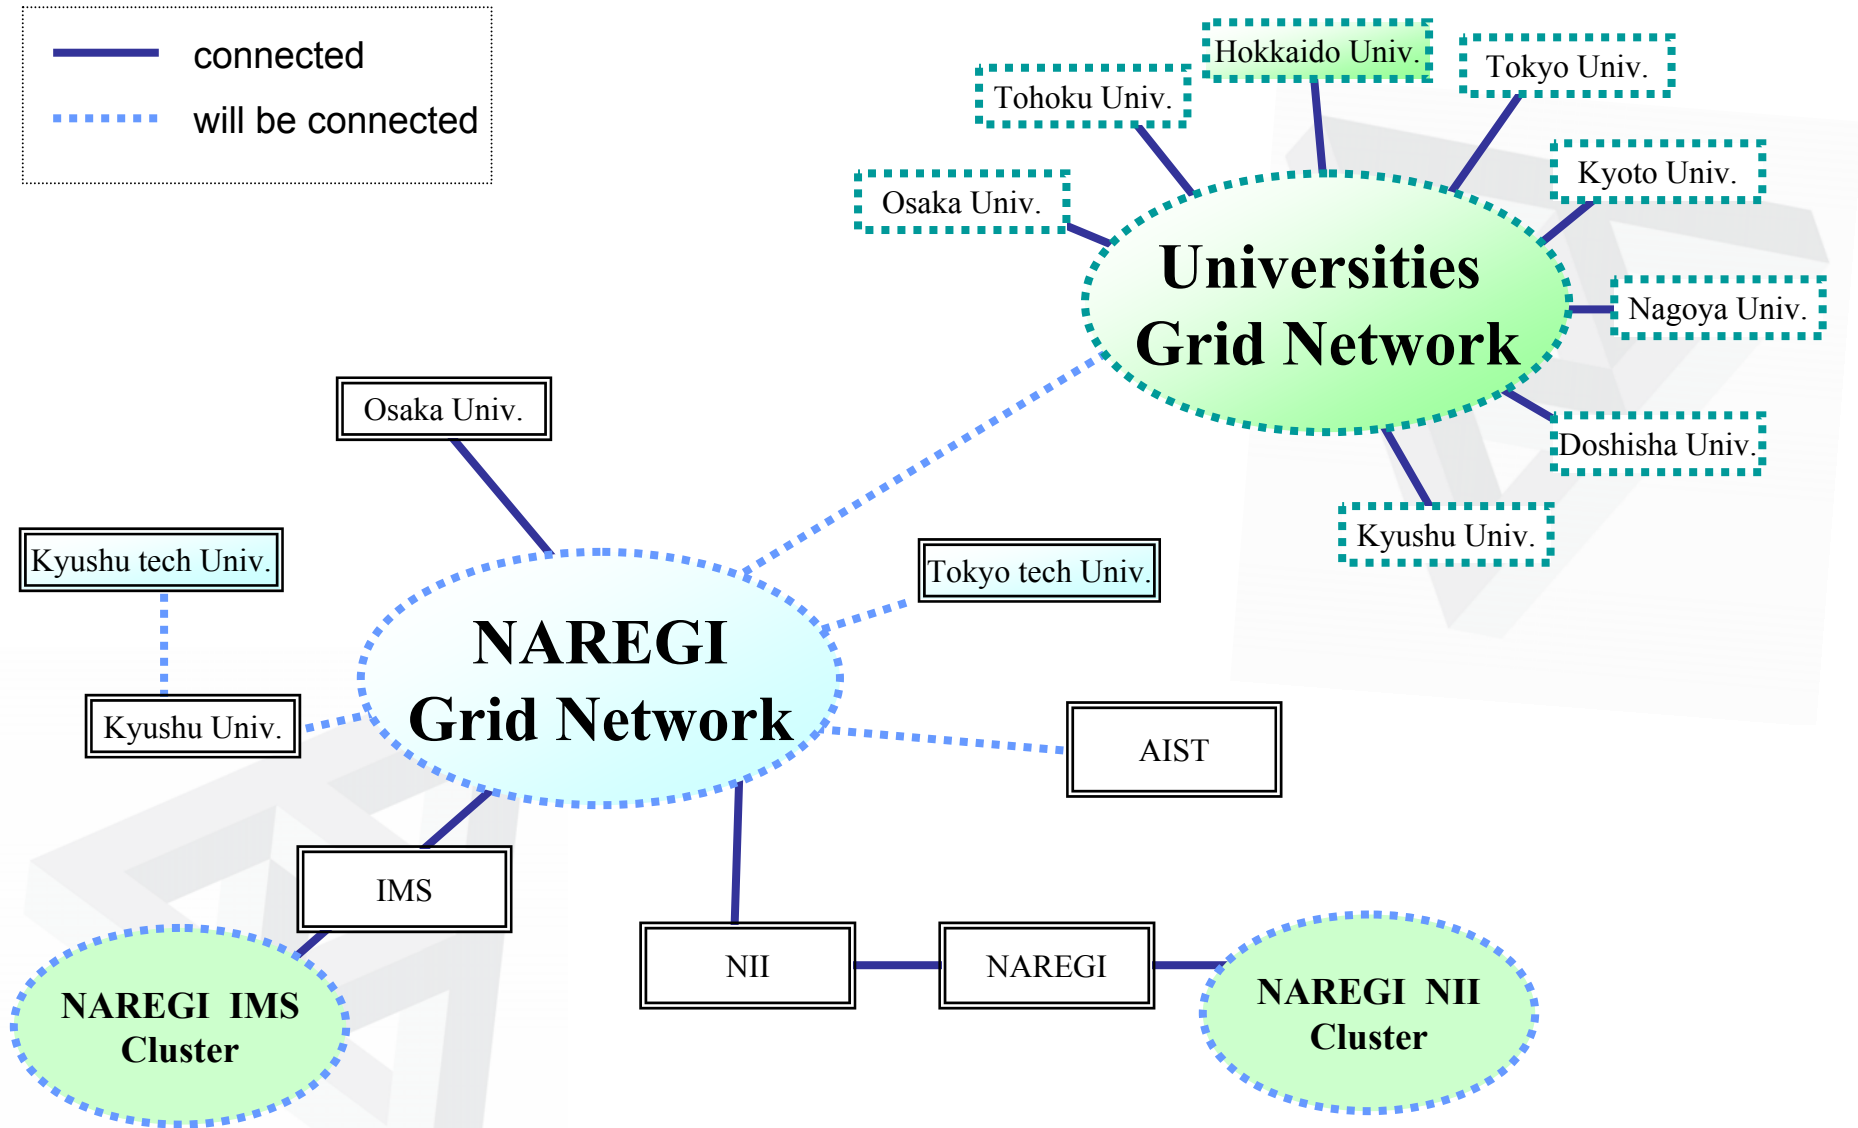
connected
will be connected

Hokkaido Univ.
Tohoku Univ.
Tokyo Univ.
Osaka Univ.
Kyoto Univ.

Universities
Grid Network

Nagoya Univ.
Doshisha Univ.
Kyushu Univ.

Osaka Univ.
Kyushu tech Univ.
Tokyo tech Univ.

NAREGI
Grid Network

Kyushu Univ.
AIST
IMS
NII
NAREGI

NAREGI IMS
Cluster

NAREGI NII
Cluster